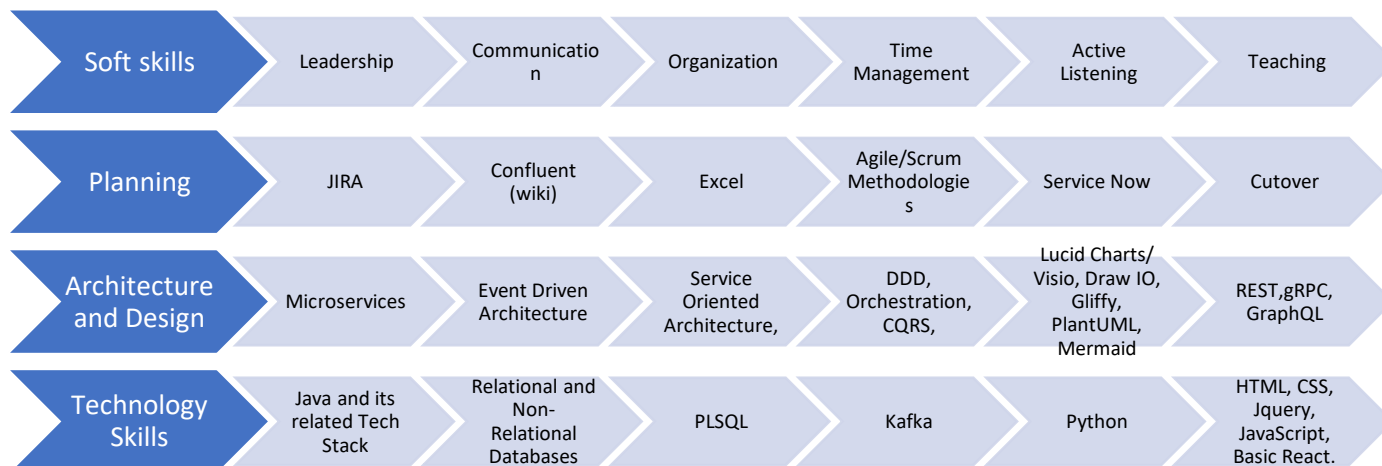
Soft skills
Leadership
Communication
Organization
Time Management
Active Listening
Teaching

Planning
JIRA
Confluent (wiki)
Excel
Agile/Scrum Methodologies
Service Now
Cutover

Architecture and Design
Microservices
Event Driven Architecture
Service Oriented Architecture,
DDD, Orchestration, CQRS,
Lucid Charts/ Visio, Draw IO, Gliffy, PlantUML, Mermaid
REST,gRPC, GraphQL

Technology Skills
Java and its related Tech Stack
Relational and Non-Relational Databases
PLSQL
Kafka
Python
HTML, CSS, Jquery, JavaScript, Basic React.